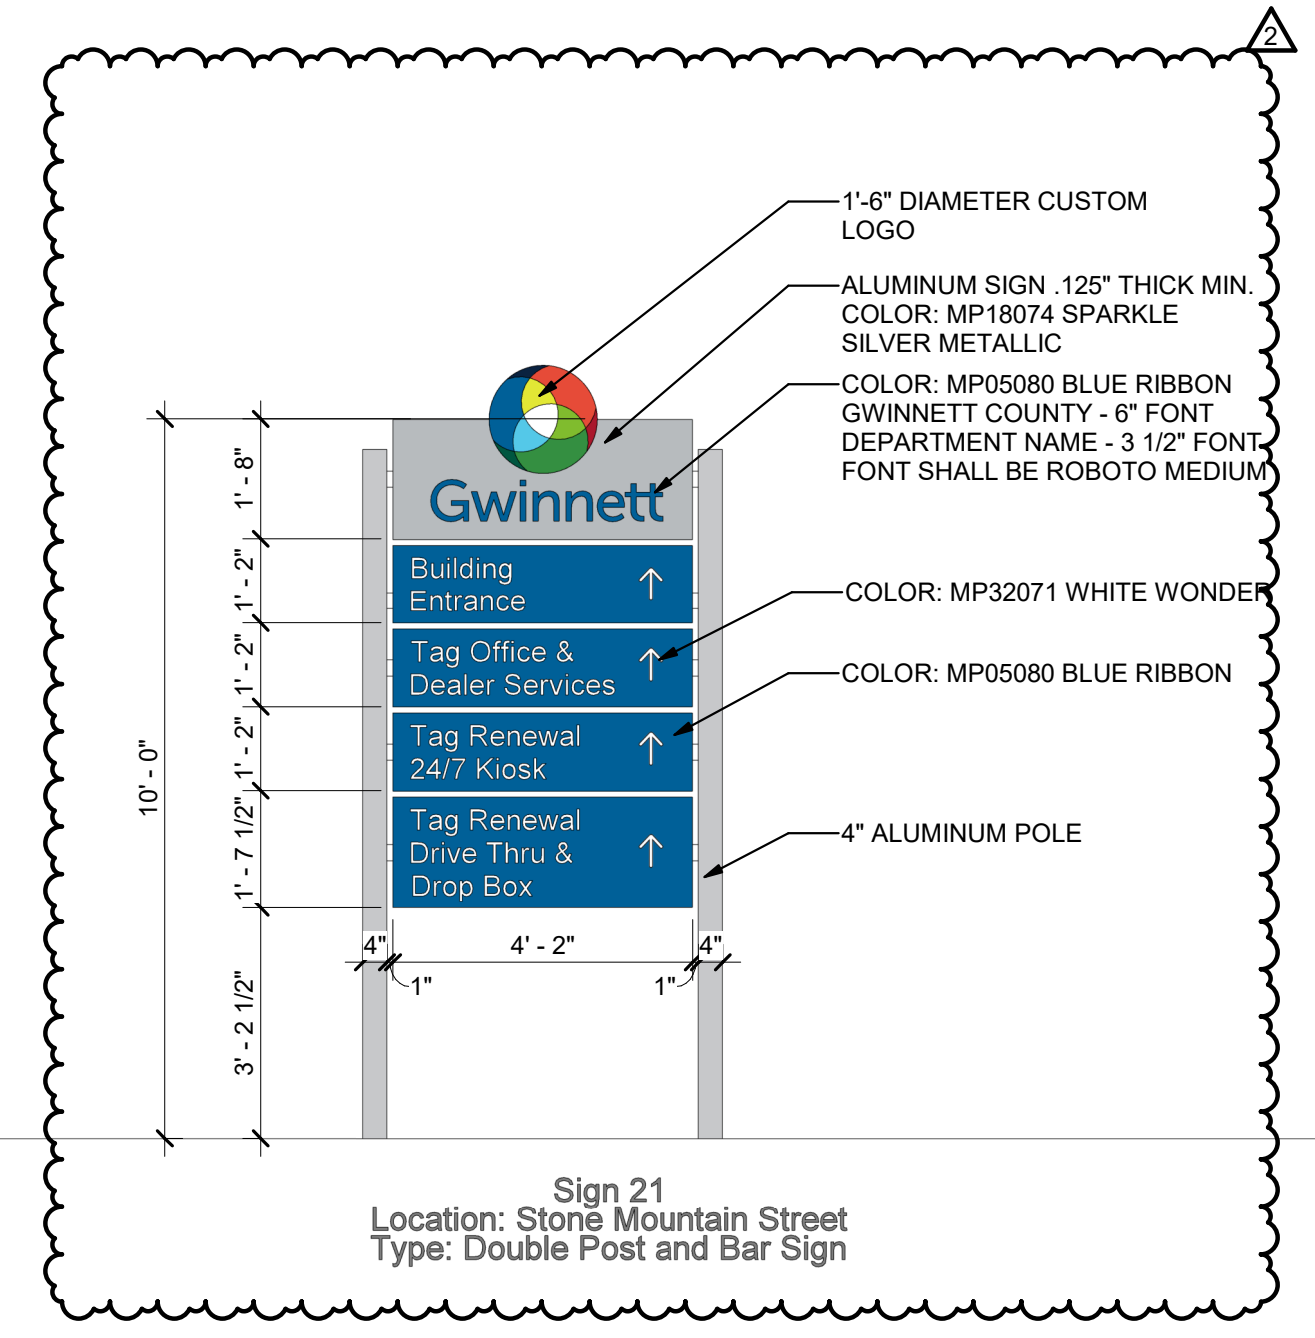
2

1'-6" DIAMETER CUSTOM LOGO

ALUMINUM SIGN .125" THICK MIN. COLOR: MP18074 SPARKLE SILVER METALLIC

COLOR: MP05080 BLUE RIBBON
GWINNETT COUNTY - 6" FONT
DEPARTMENT NAME - 3 1/2" FONT
FONT SHALL BE ROBOTO MEDIUM

Gwinnett

Building Entrance ↑

Tag Office & Dealer Services ↑

Tag Renewal 24/7 Kiosk ↑

Tag Renewal Drive Thru & Drop Box ↑

COLOR: MP32071 WHITE WONDER

COLOR: MP05080 BLUE RIBBON

4" ALUMINUM POLE

1' - 8"
1' - 2"
1' - 2"
1' - 2"
1' - 7 1/2"
10' - 0"
3' - 2 1/2"
4"
4' - 2"
4"
1"
1"

Sign 21
Location: Stone Mountain Street
Type: Double Post and Bar Sign